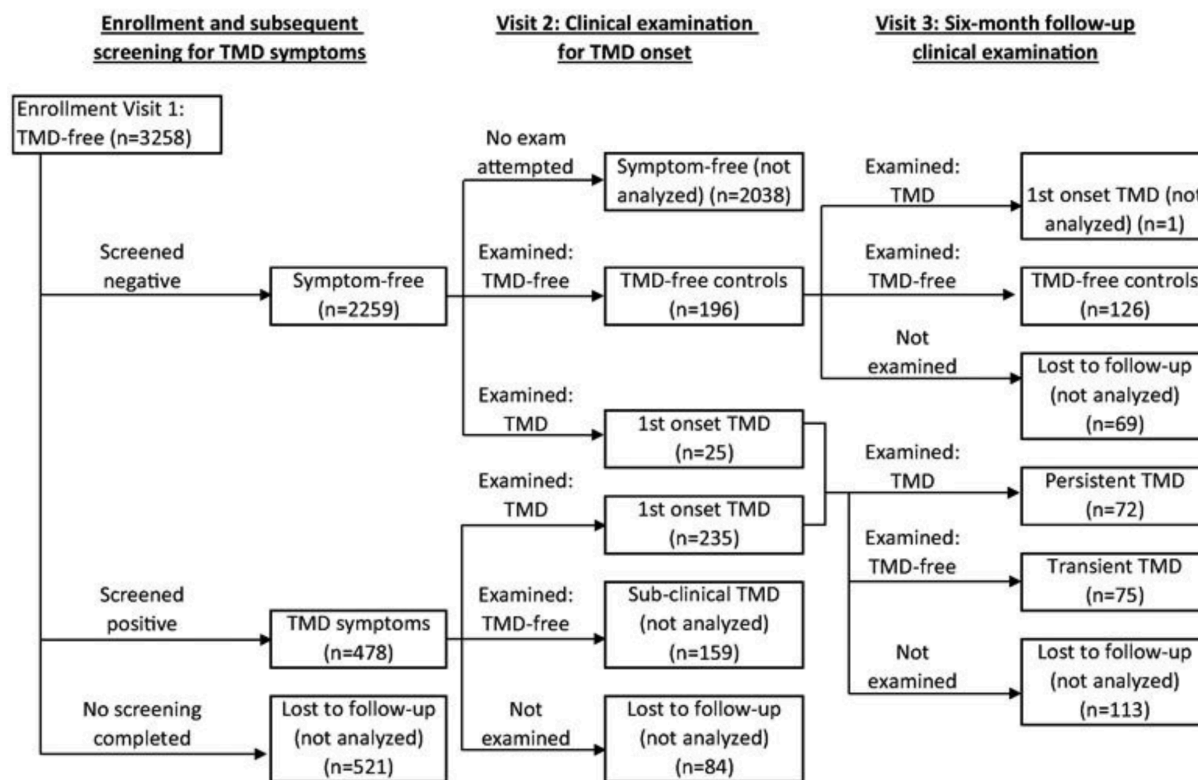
Enrollment and subsequent screening for TMD symptoms

Visit 2: Clinical examination for TMD onset

Visit 3: Six-month follow-up clinical examination

Enrollment Visit 1: TMD-free (n=3258)

Screened negative

Symptom-free (n=2259)

No exam attempted

Symptom-free (not analyzed) (n=2038)

Examined: TMD-free

TMD-free controls (n=196)

Examined: TMD

1st onset TMD (n=25)

Examined: TMD

1st onset TMD (not analyzed) (n=1)

Examined: TMD-free

TMD-free controls (n=126)

Not examined

Lost to follow-up (not analyzed) (n=69)

Screened positive

TMD symptoms (n=478)

Examined: TMD

1st onset TMD (n=235)

Examined: TMD-free

Sub-clinical TMD (not analyzed) (n=159)

Not examined

Lost to follow-up (not analyzed) (n=84)

Examined: TMD

Persistent TMD (n=72)

Examined: TMD-free

Transient TMD (n=75)

Not examined

Lost to follow-up (not analyzed) (n=113)

No screening completed

Lost to follow-up (not analyzed) (n=521)